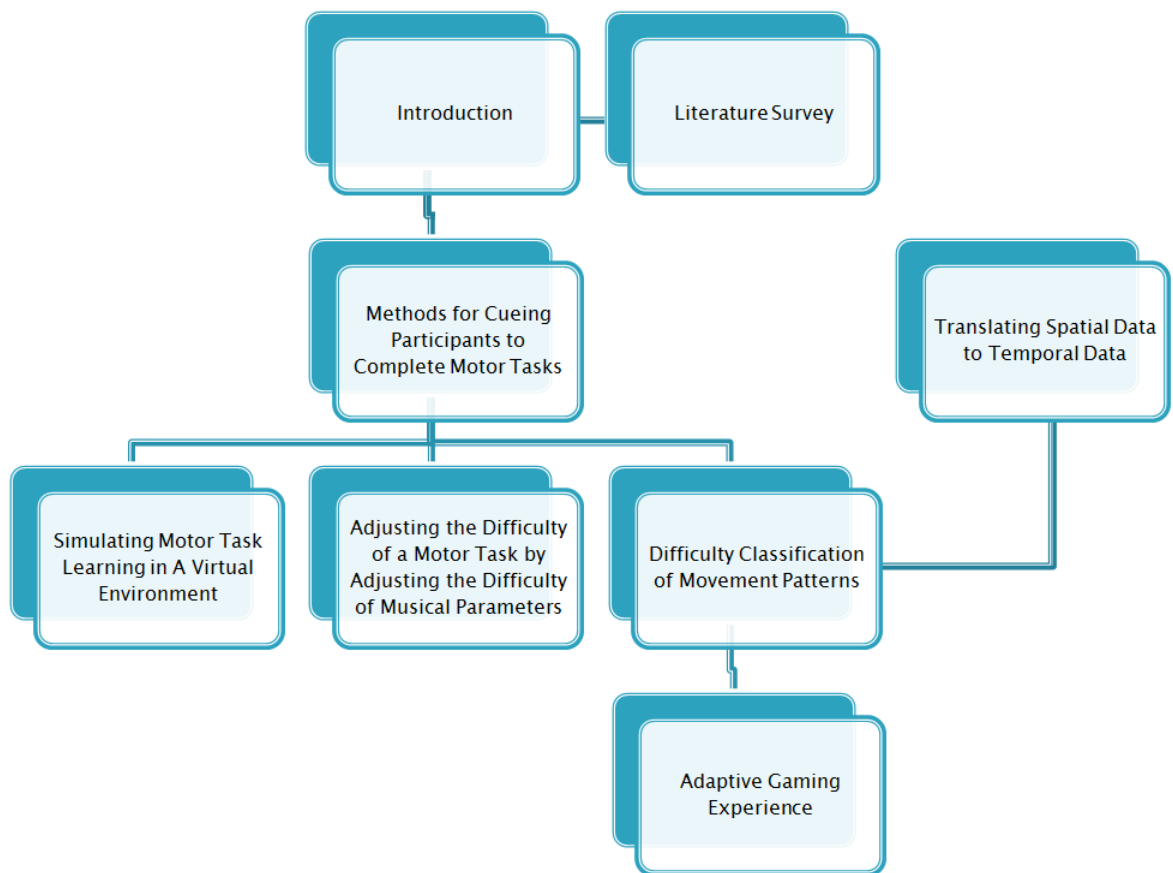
Introduction

Literature Survey

Methods for Cueing Participants to Complete Motor Tasks

Translating Spatial Data to Temporal Data

Simulating Motor Task Learning in A Virtual Environment

Adjusting the Difficulty of a Motor Task by Adjusting the Difficulty of Musical Parameters

Difficulty Classification of Movement Patterns

Adaptive Gaming Experience